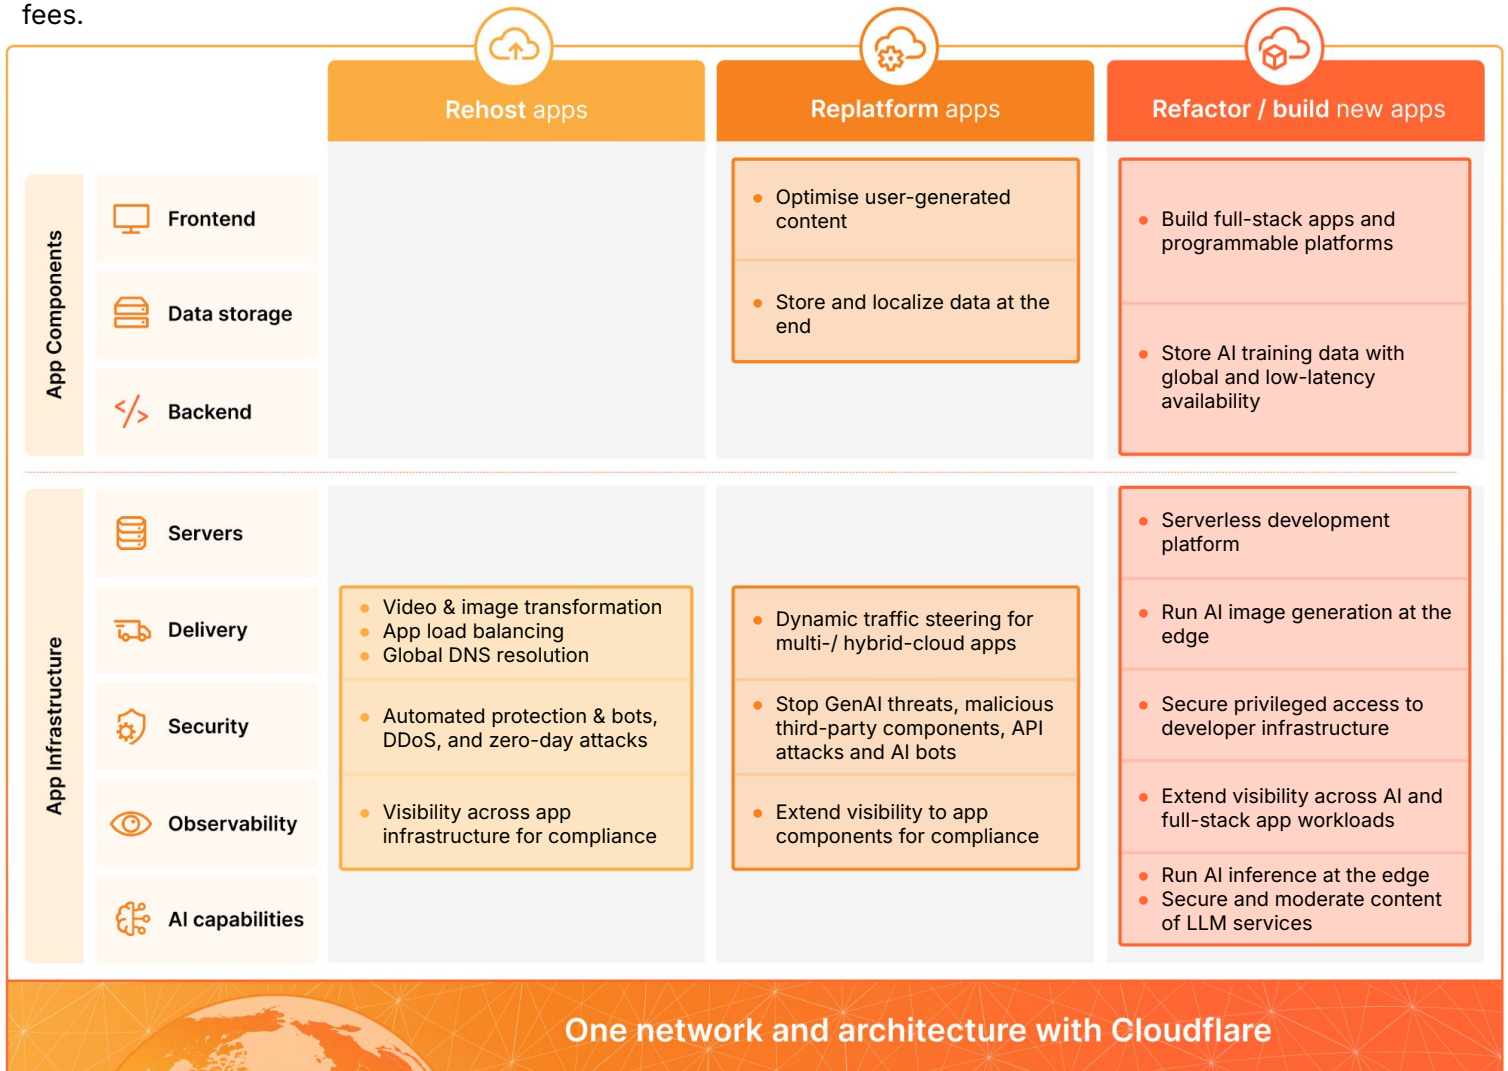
fees.

| | | Rehost apps | Replatform apps | Refactor / build new apps |
|---|---|---|---|---|
| App Components | Frontend | | • Optimise user-generated content | • Build full-stack apps and programmable platforms |
| | Data storage | | • Store and localize data at the end | • Store AI training data with global and low-latency availability |
| | Backend | | | |
| App Infrastructure | Servers | | | • Serverless development platform |
| | Delivery | • Video & image transformation<br>• App load balancing<br>• Global DNS resolution | • Dynamic traffic steering for multi-/ hybrid-cloud apps | • Run AI image generation at the edge |
| | Security | • Automated protection & bots, DDoS, and zero-day attacks | • Stop GenAI threats, malicious third-party components, API attacks and AI bots | • Secure privileged access to developer infrastructure |
| | Observability | • Visibility across app infrastructure for compliance | • Extend visibility to app components for compliance | • Extend visibility across AI and full-stack app workloads |
| | AI capabilities | | | • Run AI inference at the edge<br>• Secure and moderate content of LLM services |

One network and architecture with Cloudflare